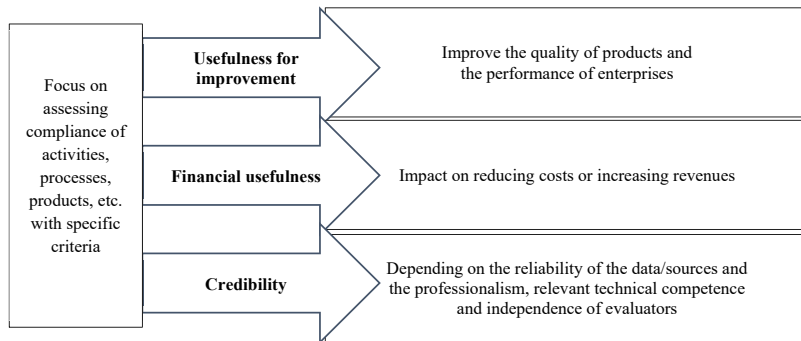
Focus on assessing compliance of activities, processes, products, etc. with specific criteria

Usefulness for improvement

Improve the quality of products and the performance of enterprises

Financial usefulness

Impact on reducing costs or increasing revenues

Credibility

Depending on the reliability of the data/sources and the professionalism, relevant technical competence and independence of evaluators